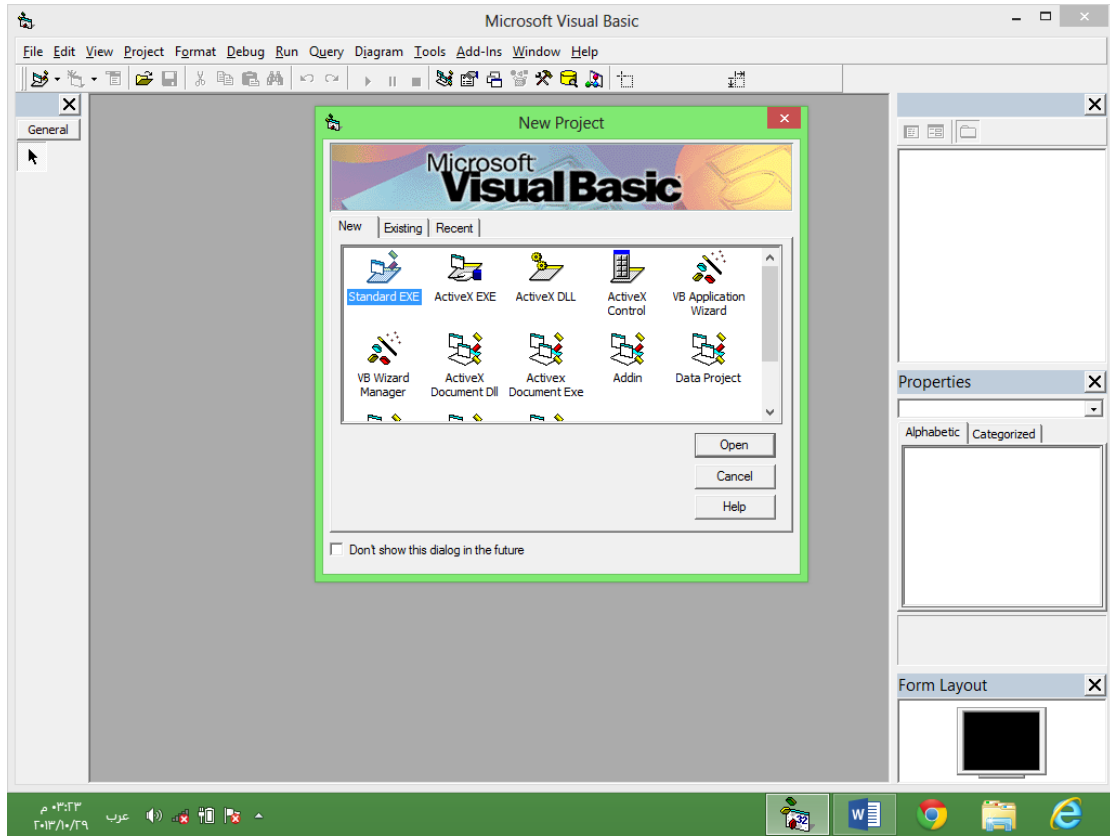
Microsoft Visual Basic

File Edit View Project Format Debug Run Query Diagram Tools Add-Ins Window Help

General

New Project

Microsoft Visual Basic

New Existing Recent

Standard EXE ActiveX EXE ActiveX DLL ActiveX Control VB Application Wizard

VB Wizard Manager ActiveX Document Dll Activex Document Exe Addin Data Project

Open

Cancel

Help

Don't show this dialog in the future

Properties

Alphabetic Categorized

Form Layout

عرب ٠٣:٢٣ م ٢٠١٣/١٠/٢٩

32